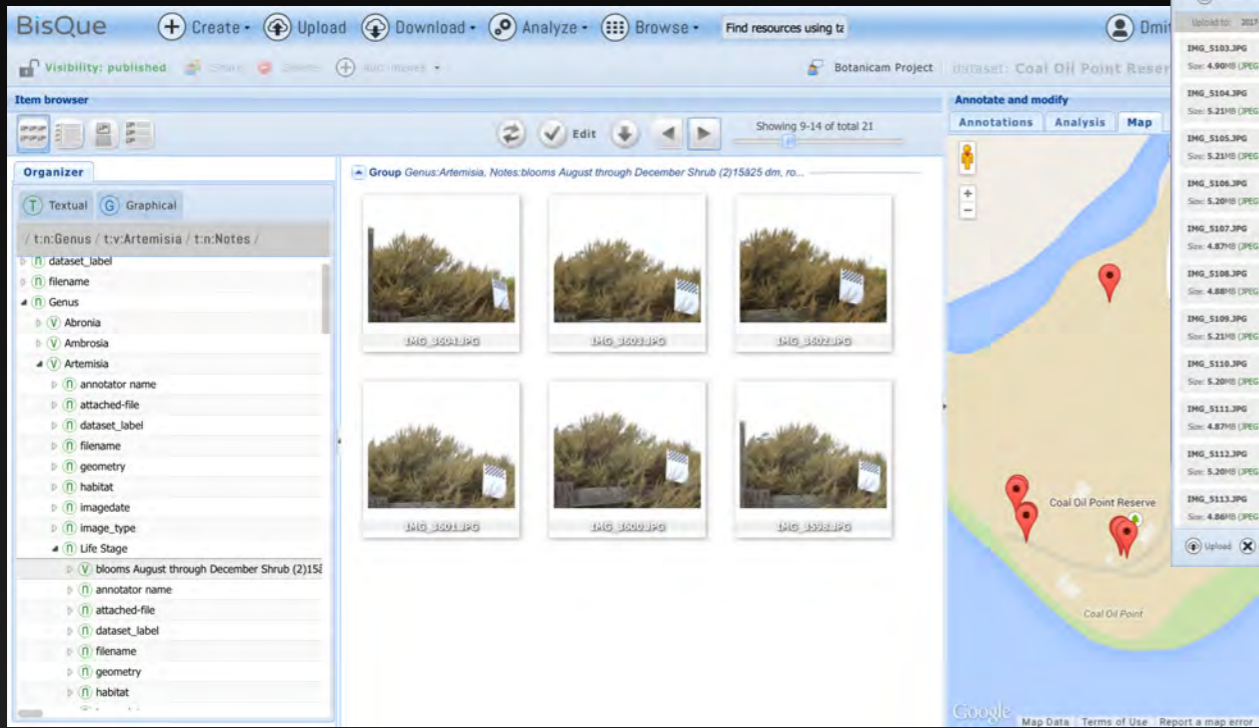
BisQue Create Upload Download Analyze Browse Find resources using ta Dmit

Visibility: published Share Delete Add images Botanicam Project dataset: Coal Oil Point Reser

Item browser

Edit Showing 9-14 of total 21

Organizer

T Textual G Graphical

/ t:n:Genus / t:v:Artemisia / t:n:Notes /

n dataset_label
n filename
n Genus
V Abronia
V Ambrosia
V Artemisia
n annotator name
n attached-file
n dataset_label
n filename
n geometry
n habitat
n imagedate
n image_type
n Life Stage
V blooms August through December Shrub (2)15ß
n annotator name
n attached-file
n dataset_label
n filename
n geometry
n habitat

Group Genus:Artemisia, Notes:blooms August through December Shrub (2)15ß25 dm, ro...

IMG_3604.JPG IMG_3603.JPG IMG_3602.JPG

IMG_3601.JPG IMG_3600.JPG IMG_3598.JPG

Annotate and modify

Annotations Analysis Map

Coal Oil Point Reserve

Coal Oil Point

Google Map Data Terms of Use Report a map error

Upload to: 2017

IMG_5103.JPG Size: 4.90MB (JPEG
IMG_5104.JPG Size: 5.21MB (JPEG
IMG_5105.JPG Size: 5.21MB (JPEG
IMG_5106.JPG Size: 5.20MB (JPEG
IMG_5107.JPG Size: 4.87MB (JPEG
IMG_5108.JPG Size: 4.88MB (JPEG
IMG_5109.JPG Size: 5.21MB (JPEG
IMG_5110.JPG Size: 5.20MB (JPEG
IMG_5111.JPG Size: 4.87MB (JPEG
IMG_5112.JPG Size: 5.20MB (JPEG
IMG_5113.JPG Size: 4.86MB (JPEG

Upload